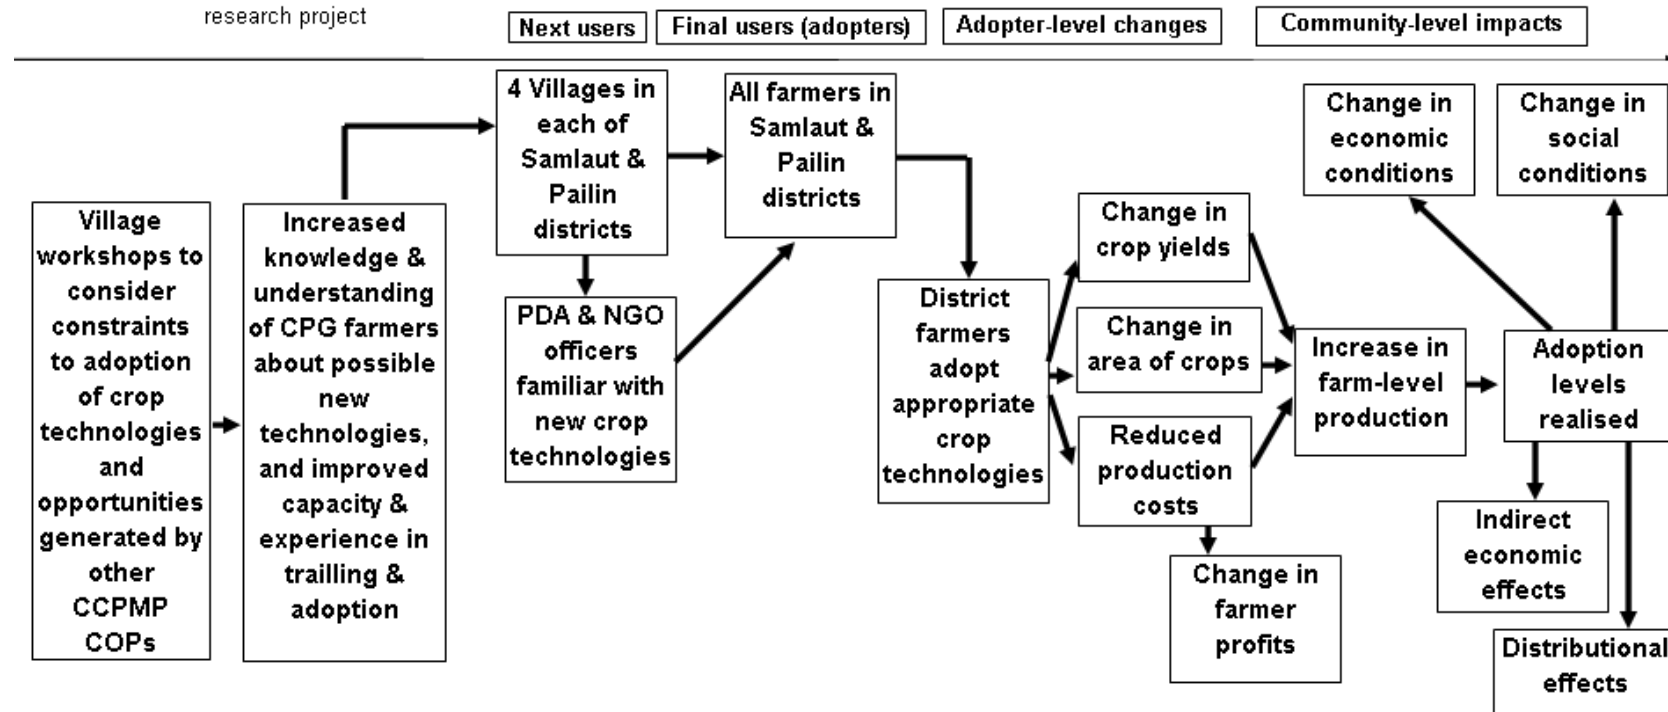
research project

Next users

Final users (adopters)

Adopter-level changes

Community-level impacts

Village workshops to consider constraints to adoption of crop technologies and opportunities generated by other CCPMP COPs

Increased knowledge & understanding of CPG farmers about possible new technologies, and improved capacity & experience in trailling & adoption

4 Villages in each of Samlaut & Pailin districts

PDA & NGO officers familiar with new crop technologies

All farmers in Samlaut & Pailin districts

District farmers adopt appropriate crop technologies

Change in crop yields

Change in area of crops

Reduced production costs

Change in farmer profits

Increase in farm-level production

Adoption levels realised

Change in economic conditions

Change in social conditions

Indirect economic effects

Distributional effects